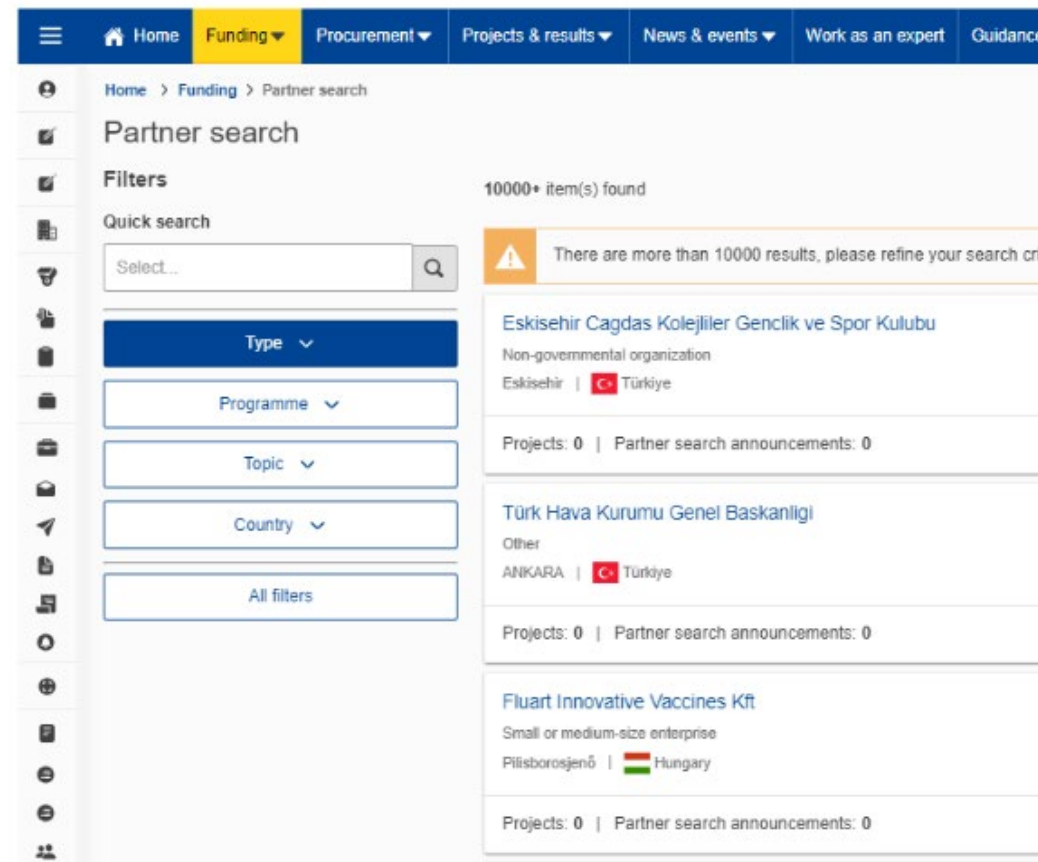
Home Funding Procurement Projects & results News & events Work as an expert Guidanc

Home > Funding > Partner search

Partner search

Filters

Quick search

Select...

Type

Programme

Topic

Country

All filters

10000+ item(s) found

There are more than 10000 results, please refine your search cr

Eskisehir Cagdas Kolejliler Genclik ve Spor Kulubu
Non-governmental organization
Eskisehir | Türkiye

Projects: 0 | Partner search announcements: 0

Türk Hava Kurumu Genel Baskanligi
Other
ANKARA | Türkiye

Projects: 0 | Partner search announcements: 0

Fluart Innovative Vaccines Kft
Small or medium-size enterprise
Pilisborosjenő | Hungary

Projects: 0 | Partner search announcements: 0